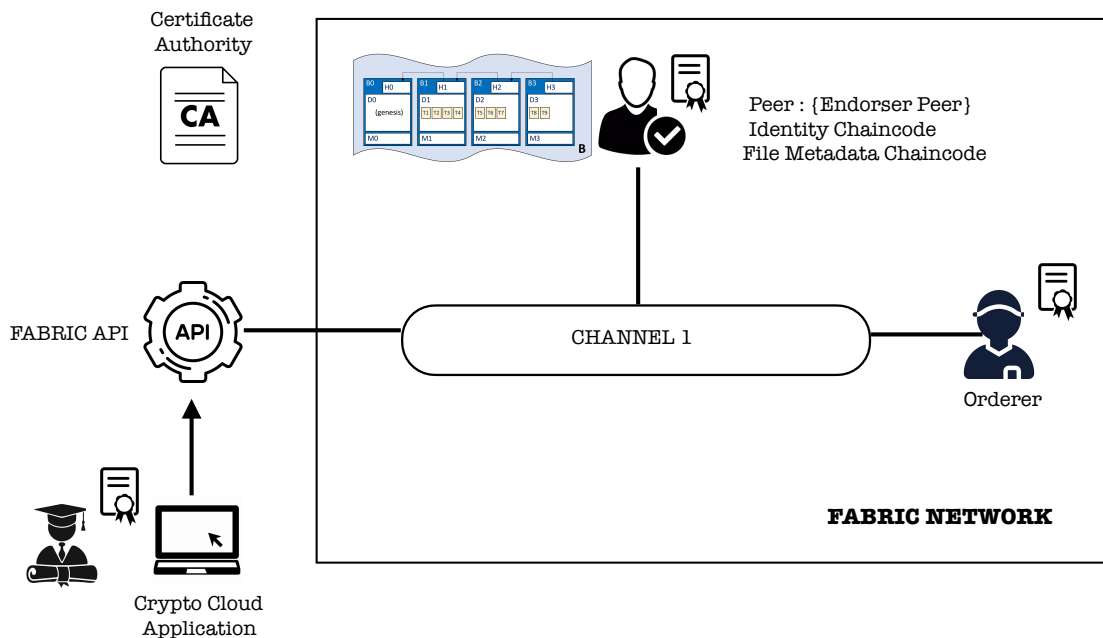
Certificate Authority

CA

B0 H0 D0 (genesis) M0
B1 H1 D1 T1 T2 T3 T4 M1
B2 H2 D2 T5 T6 T7 M2
B3 H3 D3 T8 T9 M3
B

Peer : {Endorser Peer}
Identity Chaincode
File Metadata Chaincode

FABRIC API

API

CHANNEL 1

Orderer

FABRIC NETWORK

Crypto Cloud Application